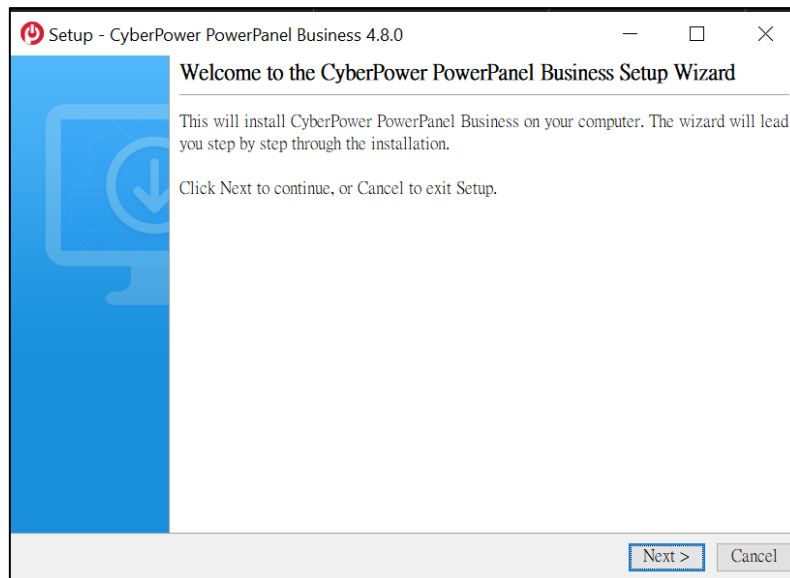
Setup - CyberPower PowerPanel Business 4.8.0

Welcome to the CyberPower PowerPanel Business Setup Wizard

This will install CyberPower PowerPanel Business on your computer. The wizard will lead you step by step through the installation.

Click Next to continue, or Cancel to exit Setup.

Next >
Cancel